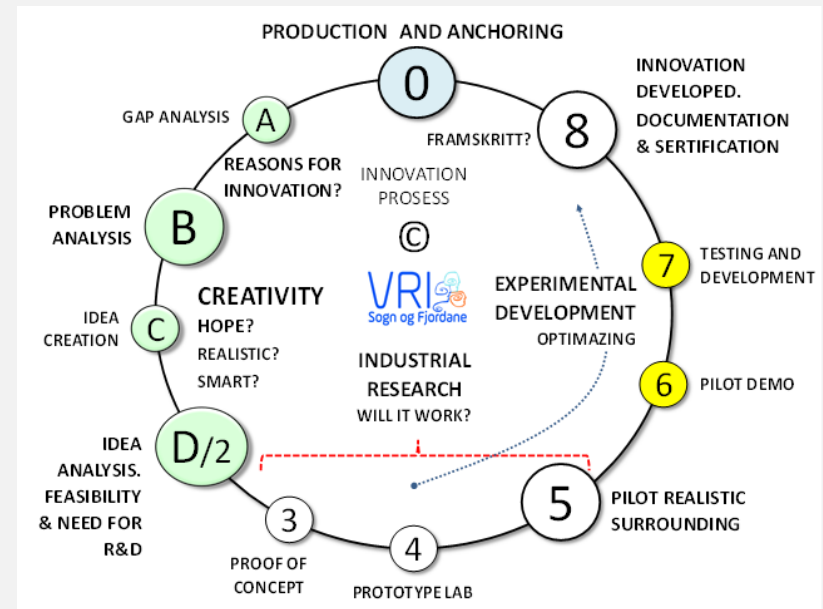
PRODUCTION AND ANCHORING

0

INNOVATION DEVELOPED. DOCUMENTATION & SERTIFICATION

FRAMSKRITT?

8

GAP ANALYSIS

A

REASONS FOR INNOVATION?

INNOVATION PROSESS

©

PROBLEM ANALYSIS

B

VRI
Sogn og Fjordane

7

TESTING AND DEVELOPMENT

EXPERIMENTAL DEVELOPMENT

OPTIMAZING

CREATIVITY

IDEA CREATION

C

HOPE?
REALISTIC?
SMART?

INDUSTRIAL RESEARCH
WILL IT WORK?

6

PILOT DEMO

IDEA ANALYSIS. FEASIBILITY & NEED FOR R&D

D/2

3

PROOF OF CONCEPT

4

PROTOTYPE LAB

5

PILOT REALISTIC SURROUNDING